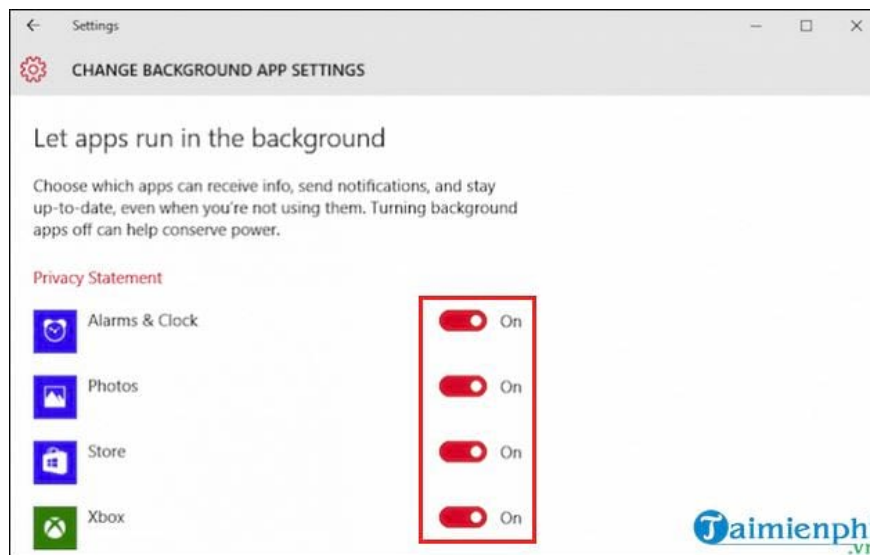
← Settings

CHANGE BACKGROUND APP SETTINGS

Let apps run in the background

Choose which apps can receive info, send notifications, and stay up-to-date, even when you're not using them. Turning background apps off can help conserve power.

Privacy Statement

Alarms & Clock On

Photos On

Store On

Xbox On

Taimienph .vn